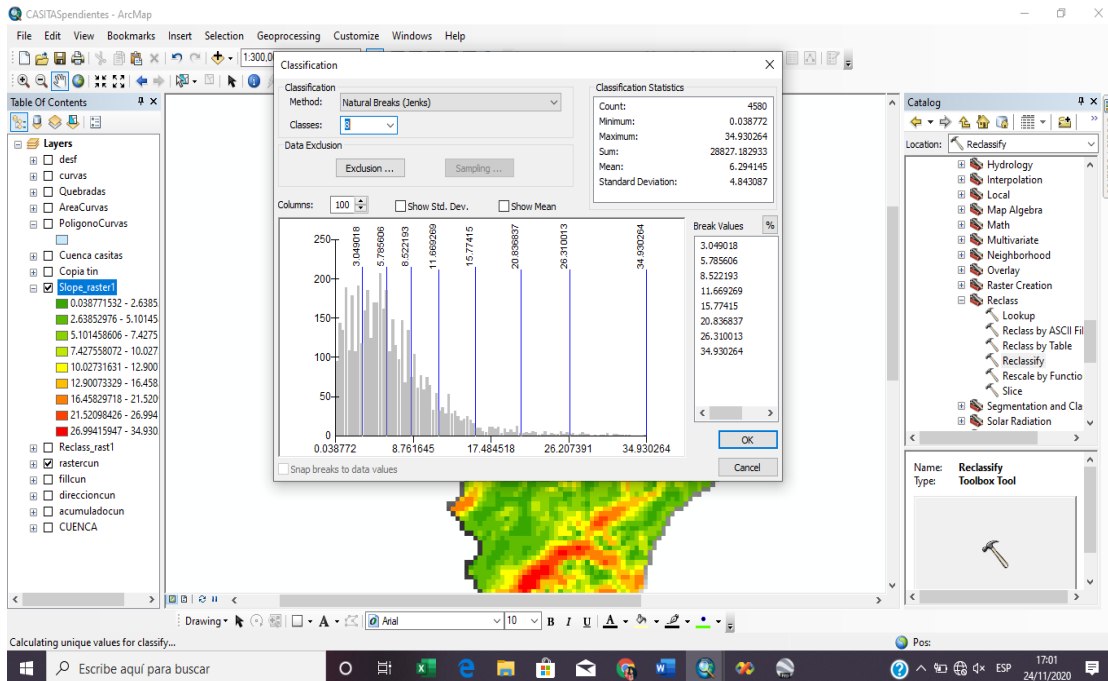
CASITASpendientes - ArcMap

File Edit View Bookmarks Insert Selection Geoprocessing Customize Windows Help

1:300,0

Table Of Contents

Layers
desf
curvas
Quebradas
AreaCurvas
PoligonoCurvas
Cuenca casitas
Copia tin
Slope_raster1
0.038771532 - 2.6385
2.63852976 - 5.10145
5.101458606 - 7.4275
7.427558072 - 10.027
10.02731631 - 12.900
12.90073329 - 16.458
16.45829718 - 21.520
21.52098426 - 26.994
26.99415947 - 34.930
Reclass_rast1
rastercun
fillcun
direccioncun
acumuladocun
CUENCA

Classification

Classification
Method: Natural Breaks (Jenks)
Classes: 8

Data Exclusion
Exclusion ...
Sampling ...

Classification Statistics
Count: 4580
Minimum: 0.038772
Maximum: 34.930264
Sum: 28827.182933
Mean: 6.294145
Standard Deviation: 4.843087

Columns: 100
Show Std. Dev.
Show Mean

250
200
150
100
50
0
3.049018
5.785606
8.522193
11.669269
15.77415
20.836837
26.310013
34.930264
0.038772
8.761645
17.484518
26.207391
34.930264

Break Values %
3.049018
5.785606
8.522193
11.669269
15.77415
20.836837
26.310013
34.930264

OK
Cancel

Snap breaks to data values

Catalog
Location: Reclassify
Hydrology
Interpolation
Local
Map Algebra
Math
Multivariate
Neighborhood
Overlay
Raster Creation
Reclass
Lookup
Reclass by ASCII Fil
Reclass by Table
Reclassify
Rescale by Functio
Slice
Segmentation and Cla
Solar Radiation

Name: Reclassify
Type: Toolbox Tool

Drawing
Arial
10
B I U A

Calculating unique values for classify...

Pos:

Escribe aquí para buscar

ESP
17:01
24/11/2020